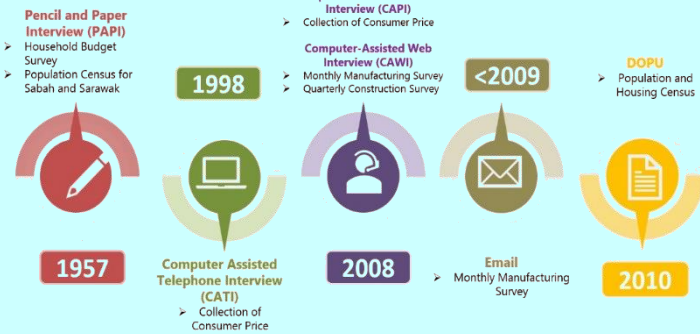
Pencil and Paper Interview (PAPI)
➢ Household Budget Survey
➢ Population Census for Sabah and Sarawak

1957

1998

Computer Assisted Telephone Interview (CATI)
➢ Collection of Consumer Price

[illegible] Interview (CAPI)
➢ Collection of Consumer Price

Computer-Assisted Web Interview (CAWI)
➢ Monthly Manufacturing Survey
➢ Quarterly Construction Survey

2008

<2009

Email
➢ Monthly Manufacturing Survey

DOPU
➢ Population and Housing Census

2010